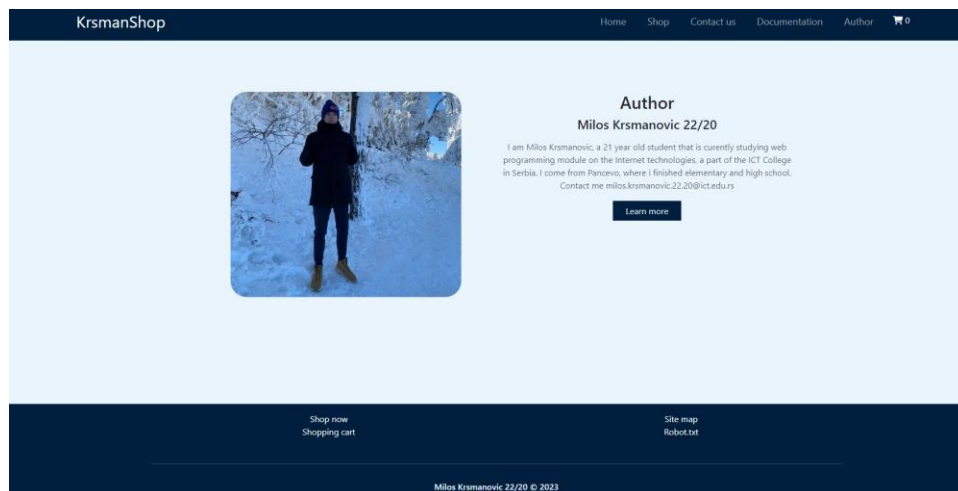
KrsmanShop

Home Shop Contact us Documentation Author 0

Author

Milos Krsmanovic 22/20

I am Milos Krsmanovic, a 21 year old student that is curently studying web programming module on the Internet technologies, a part of the ICT College in Serbia. I come from Pancevo, where i finished elementary and high school. Contact me milos.krsmanovic.22.20@ict.edu.rs

Learn more

Shop now
Shopping cart

Site map
Robot.txt

Milos Krsmanovic 22/20 © 2023